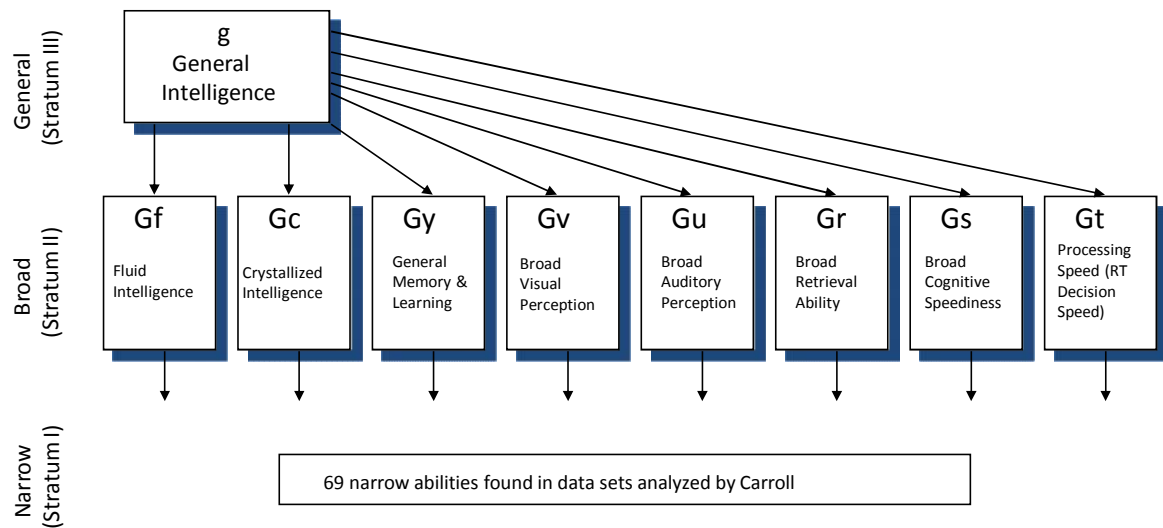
General (Stratum III)

g
General Intelligence

Broad (Stratum II)

Gf
Fluid Intelligence

Gc
Crystallized Intelligence

Gy
General Memory & Learning

Gv
Broad Visual Perception

Gu
Broad Auditory Perception

Gr
Broad Retrieval Ability

Gs
Broad Cognitive Speediness

Gt
Processing Speed (RT Decision Speed)

Narrow (Stratum I)

69 narrow abilities found in data sets analyzed by Carroll